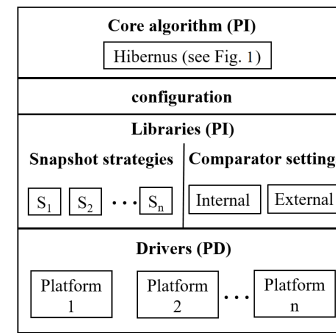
Core algorithm (PI)

Hibernus (see Fig. 1)

configuration

Libraries (PI)

Snapshot strategies

$S_1$ $S_2$ ... $S_n$

Comparator setting

Internal External

Drivers (PD)

Platform 1

Platform 2

...

Platform n